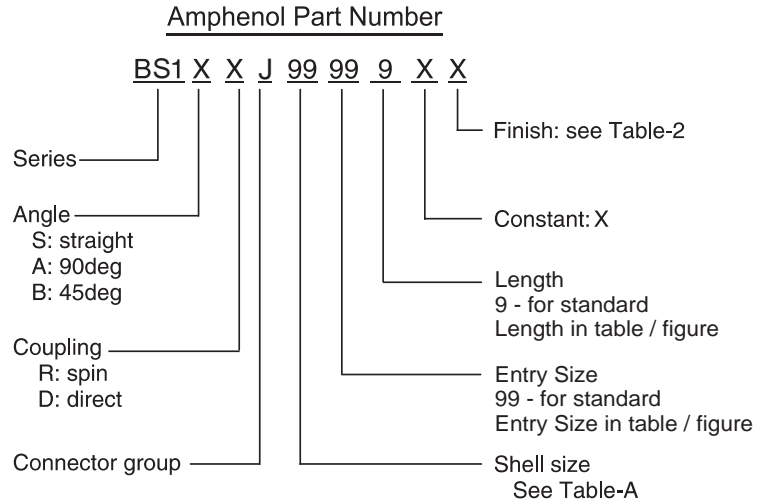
Amphenol Part Number

BS1 X X J 99 99 9 X X

Finish: see Table-2

Series

Angle
S: straight
A: 90deg
B: 45deg

Constant: X

Length
9 - for standard
Length in table / figure

Coupling
R: spin
D: direct

Entry Size
99 - for standard
Entry Size in table / figure

Connector group

Shell size
See Table-A